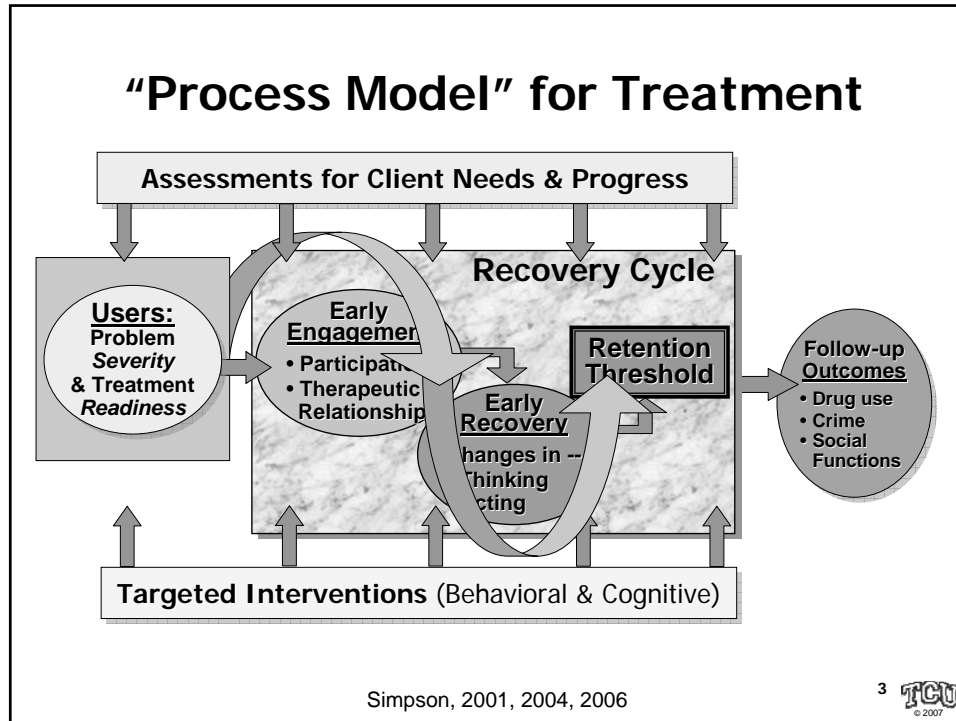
"Process Model" for Treatment

Assessments for Client Needs & Progress

Recovery Cycle

Users:
Problem
*Severity*
& Treatment
*Readiness*

Early
Engagemen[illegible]
• Participati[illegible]
• Therapeutic
Relationship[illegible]

Early
Recovery
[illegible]hanges in --
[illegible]hinking
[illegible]cting

Retention
Threshold

Follow-up
Outcomes
• Drug use
• Crime
• Social
Functions

Targeted Interventions (Behavioral & Cognitive)

Simpson, 2001, 2004, 2006

3 TCU © 2007